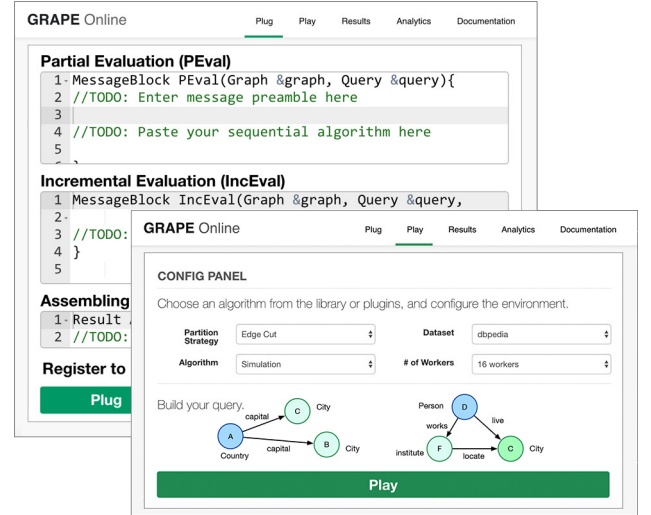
GRAPE Online

Plug Play Results Analytics Documentation

Partial Evaluation (PEval)

1 MessageBlock PEval(Graph &graph, Query &query){
2 //TODO: Enter message preamble here
3
4 //TODO: Paste your sequential algorithm here
5

Incremental Evaluation (IncEval)

1 MessageBlock IncEval(Graph &graph, Query &query,
2
3 //TODO:
4 }
5

Assembling

1 Result
2 //TODO:

Register to

Plug

GRAPE Online

Plug Play Results Analytics Documentation

CONFIG PANEL

Choose an algorithm from the library or plugins, and configure the environment.

Partition Strategy Edge Cut

Dataset dbpedia

Algorithm Simulation

# of Workers 16 workers

Build your query.

capital C City

A capital B City

Country

Person D live

works

institute F locate C City

Play